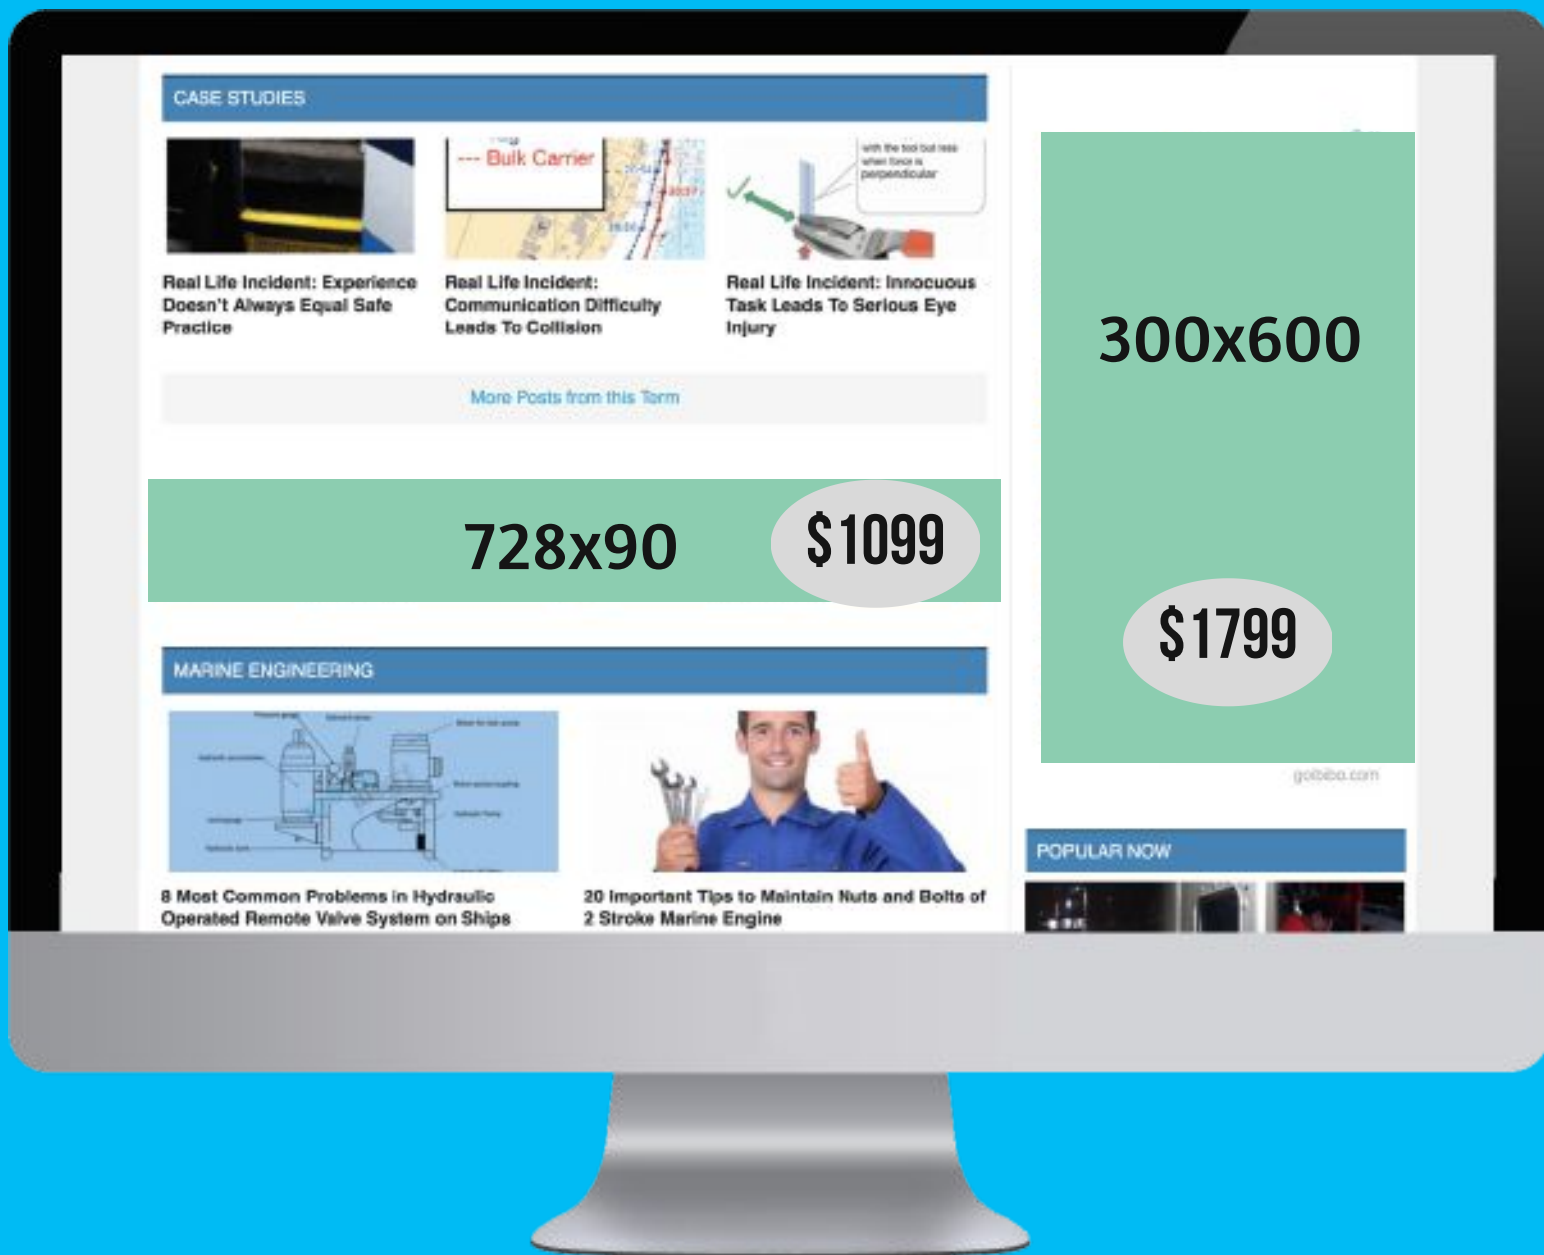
CASE STUDIES

--- Bulk Carrier

with the tool but less when force is perpendicular

Real Life Incident: Experience Doesn't Always Equal Safe Practice

Real Life Incident: Communication Difficulty Leads To Collision

Real Life Incident: Innocuous Task Leads To Serious Eye Injury

More Posts from this Term

728x90

$1099

MARINE ENGINEERING

8 Most Common Problems in Hydraulic Operated Remote Valve System on Ships

20 Important Tips to Maintain Nuts and Bolts of 2 Stroke Marine Engine

300x600

$1799

goibibo.com

POPULAR NOW